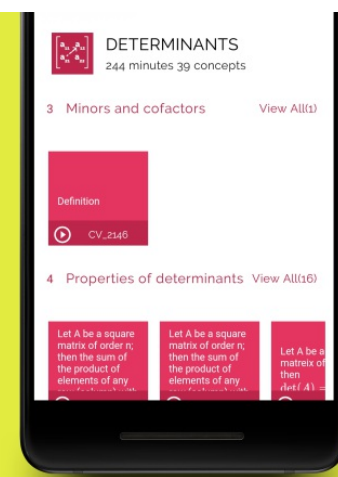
DETERMINANTS
244 minutes 39 concepts

3 Minors and cofactors View All(1)

Definition
CV_2146

4 Properties of determinants View All(16)

Let A be a square matrix of order n; then the sum of the product of elements of any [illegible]

Let A be a square matrix of order n; then the sum of the product of elements of any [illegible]

Let A be a matrix of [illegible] then $det(A) =$ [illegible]